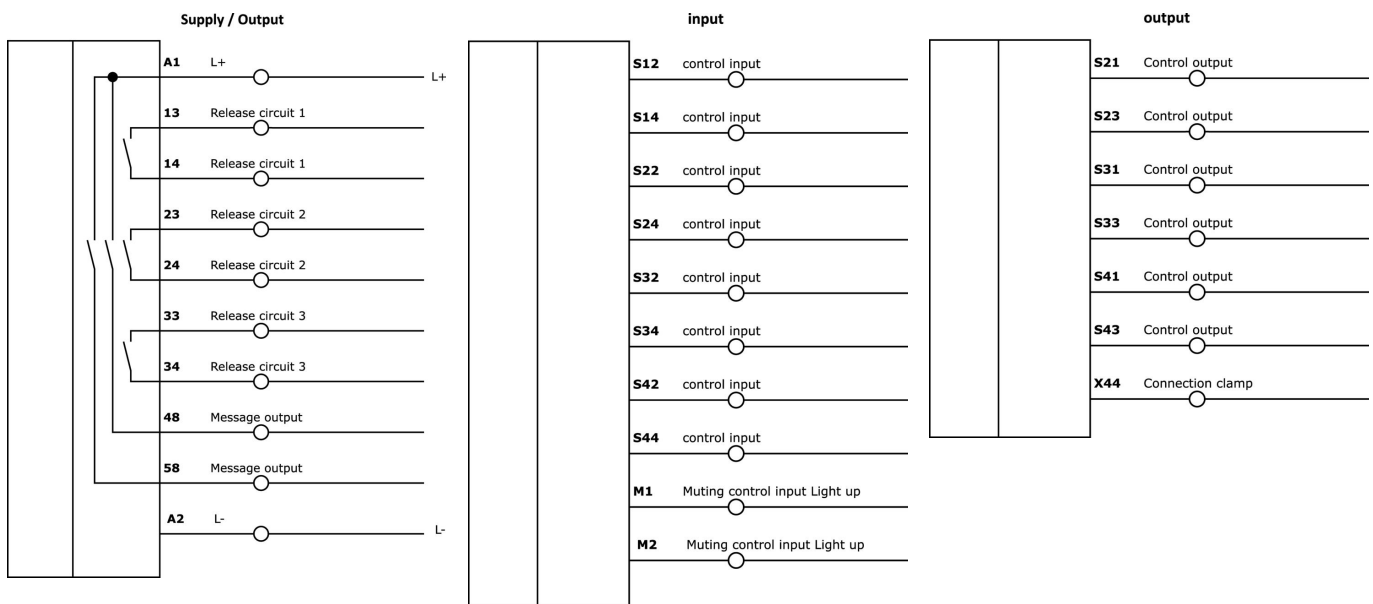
Supply / Output

A1 L+
L+
13 Release circuit 1
14 Release circuit 1
23 Release circuit 2
24 Release circuit 2
33 Release circuit 3
34 Release circuit 3
48 Message output
58 Message output
A2 L-
L-

input

S12 control input
S14 control input
S22 control input
S24 control input
S32 control input
S34 control input
S42 control input
S44 control input
M1 Muting control input Light up
M2 Muting control input Light up

output

S21 Control output
S23 Control output
S31 Control output
S33 Control output
S41 Control output
S43 Control output
X44 Connection clamp